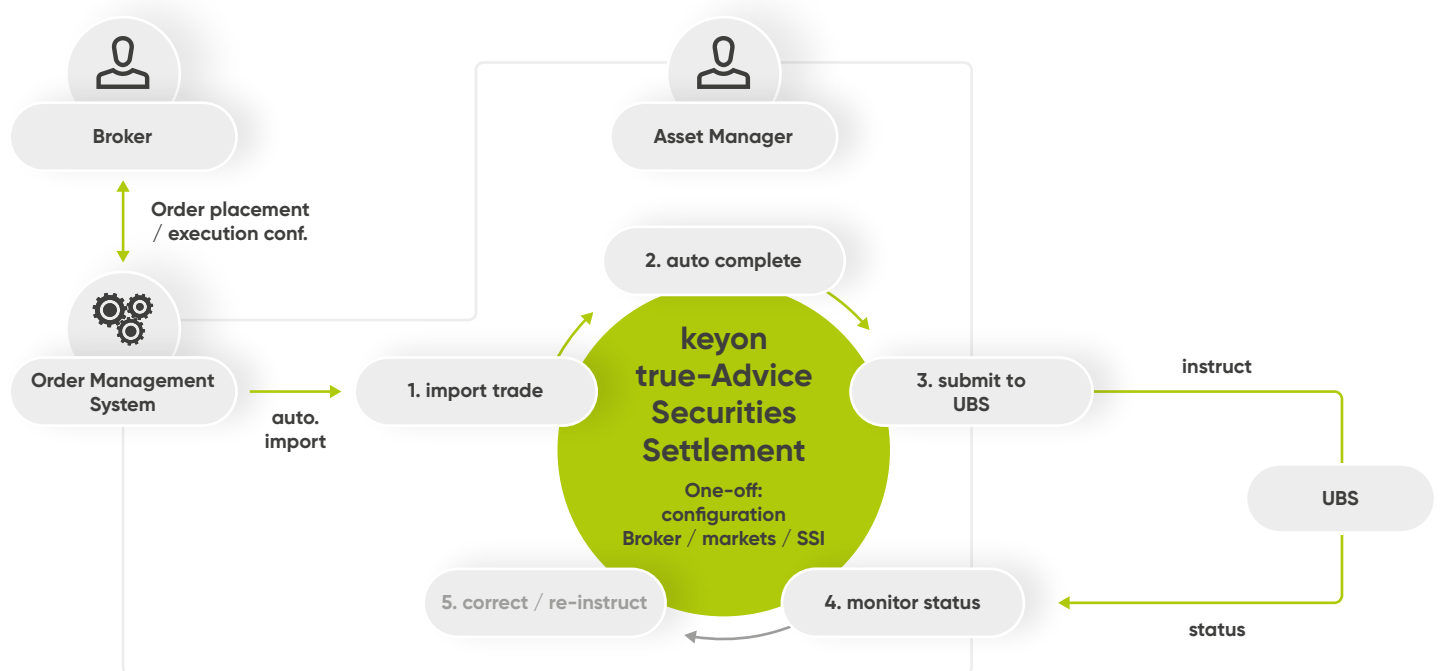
Broker

Asset Manager

Order placement / execution conf.

2. auto complete

keyon true-Advice Securities Settlement

One-off: configuration Broker / markets / SSI

Order Management System

auto. import

1. import trade

3. submit to UBS

instruct

UBS

5. correct / re-instruct

4. monitor status

status